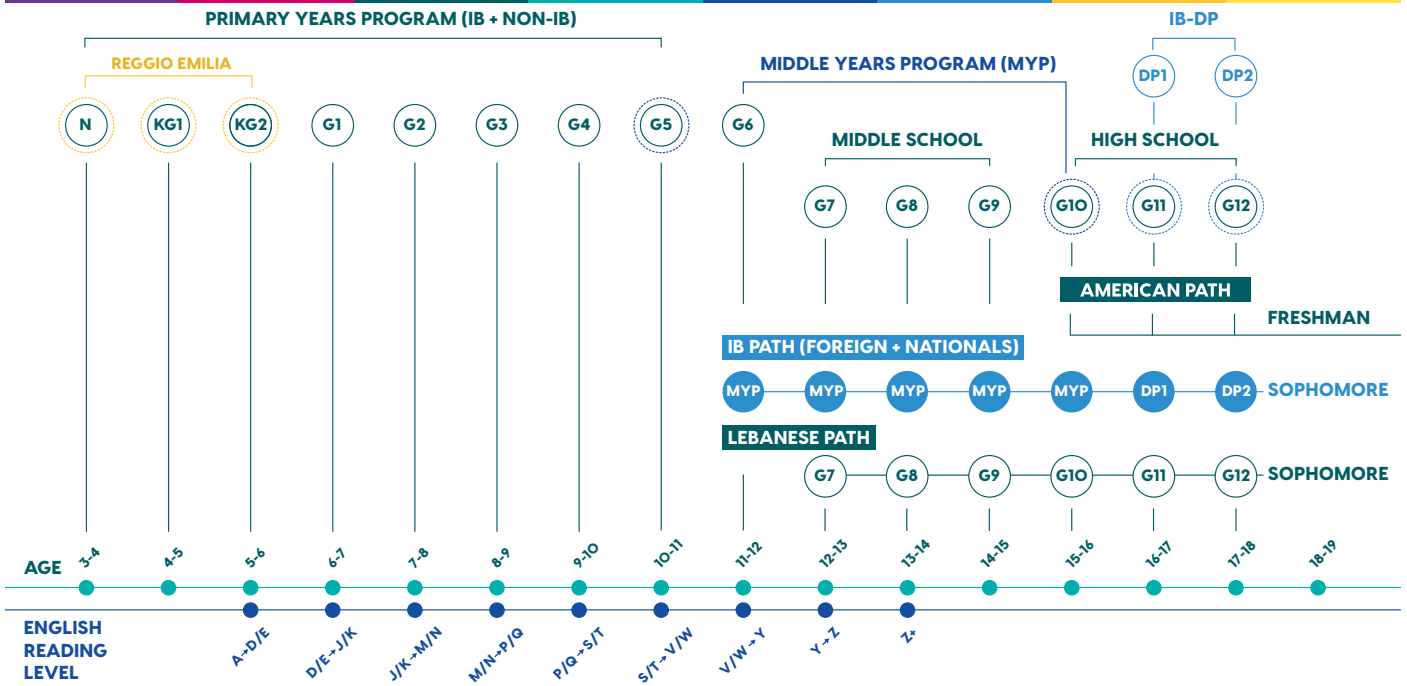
PRIMARY YEARS PROGRAM (IB + NON-IB)

REGGIO EMILIA

N KG1 KG2 G1 G2 G3 G4 G5 G6

MIDDLE YEARS PROGRAM (MYP)

IB-DP

DP1 DP2

MIDDLE SCHOOL

HIGH SCHOOL

G7 G8 G9 G10 G11 G12

AMERICAN PATH

FRESHMAN

IB PATH (FOREIGN + NATIONALS)

MYP MYP MYP MYP MYP DP1 DP2 SOPHOMORE

LEBANESE PATH

G7 G8 G9 G10 G11 G12 SOPHOMORE

AGE

3-4 4-5 5-6 6-7 7-8 8-9 9-10 10-11 11-12 12-13 13-14 14-15 15-16 16-17 17-18 18-19

ENGLISH READING LEVEL

A→D/E D/E→J/K J/K→M/N M/N→P/Q P/Q→S/T S/T→V/W V/W→Y Y→Z Z+